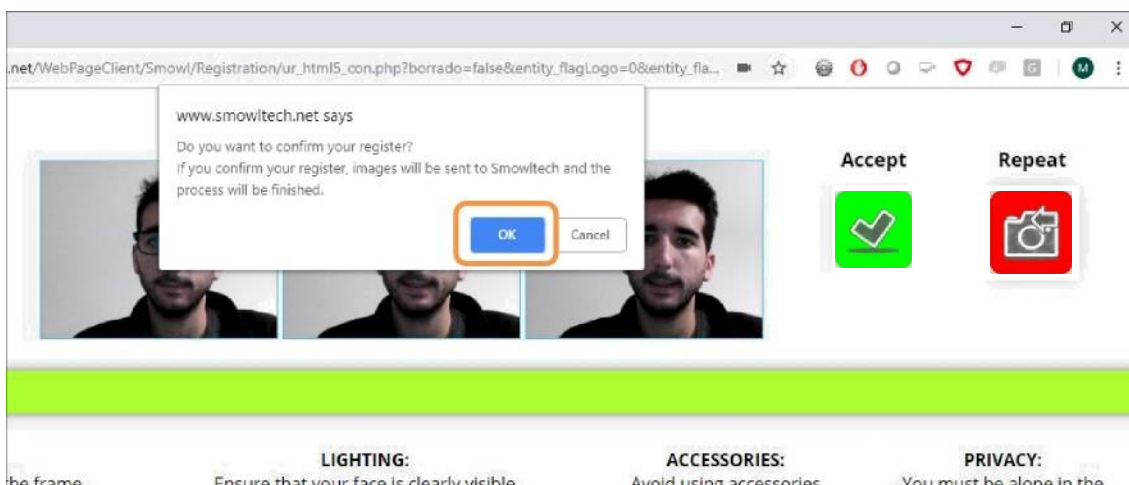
.net/WebPageClient/Smowl/Registration/ur_html5_con.php?borrado=false&entity_flagLogo=0&entity_fla...

M

www.smowltech.net says

Do you want to confirm your register?
If you confirm your register, images will be sent to Smowltech and the process will be finished.

OK

Cancel

Accept

Repeat

LIGHTING:

ACCESSORIES:

PRIVACY:

the frame

Ensure that your face is clearly visible

Avoid using accessories

You must be alone in the